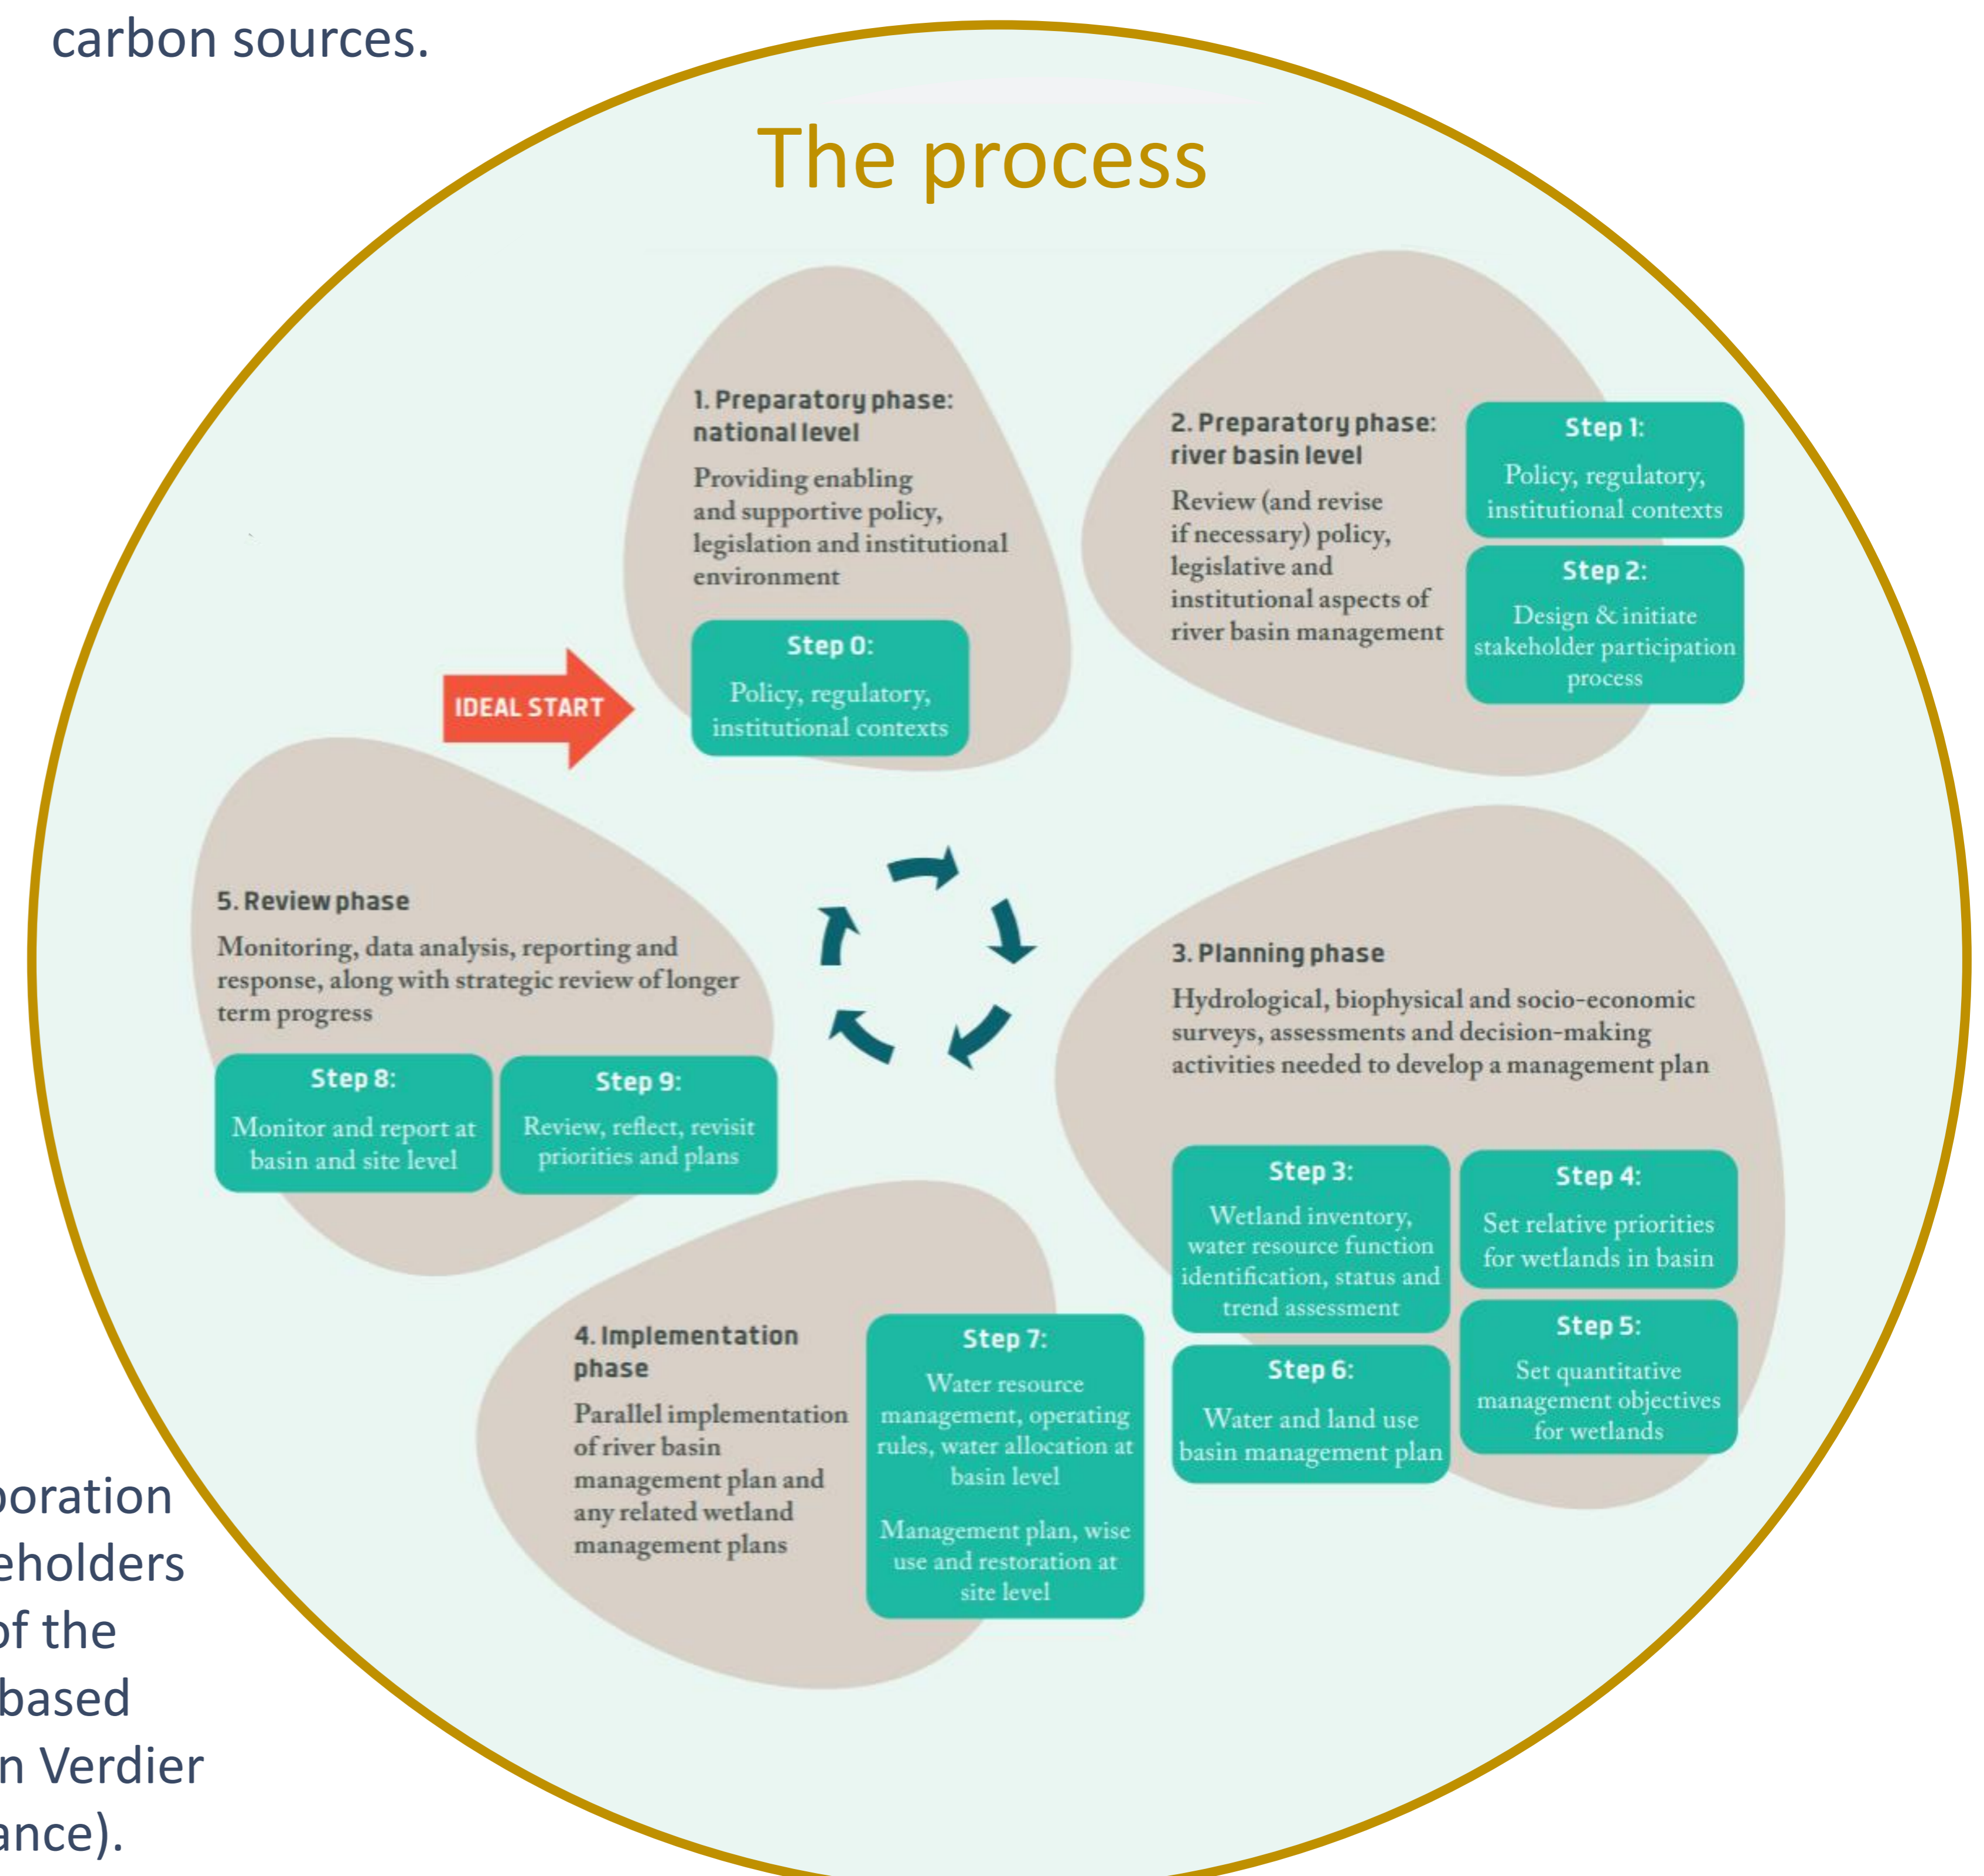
carbon sources.

The process

1. Preparatory phase: national level

Providing enabling and supportive policy, legislation and institutional environment

Step 0:
Policy, regulatory, institutional contexts

IDEAL START

2. Preparatory phase: river basin level

Review (and revise if necessary) policy, legislative and institutional aspects of river basin management

Step 1:
Policy, regulatory, institutional contexts

Step 2:
Design & initiate stakeholder participation process

3. Planning phase

Hydrological, biophysical and socio-economic surveys, assessments and decision-making activities needed to develop a management plan

Step 3:
Wetland inventory, water resource function identification, status and trend assessment

Step 4:
Set relative priorities for wetlands in basin

Step 5:
Set quantitative management objectives for wetlands

Step 6:
Water and land use basin management plan

4. Implementation phase

Parallel implementation of river basin management plan and any related wetland management plans

Step 7:
Water resource management, operating rules, water allocation at basin level

Management plan, wise use and restoration at site level

5. Review phase

Monitoring, data analysis, reporting and response, along with strategic review of longer term progress

Step 8:
Monitor and report at basin and site level

Step 9:
Review, reflect, revisit priorities and plans

poration
eholders
of the
based
n Verdier
ance).